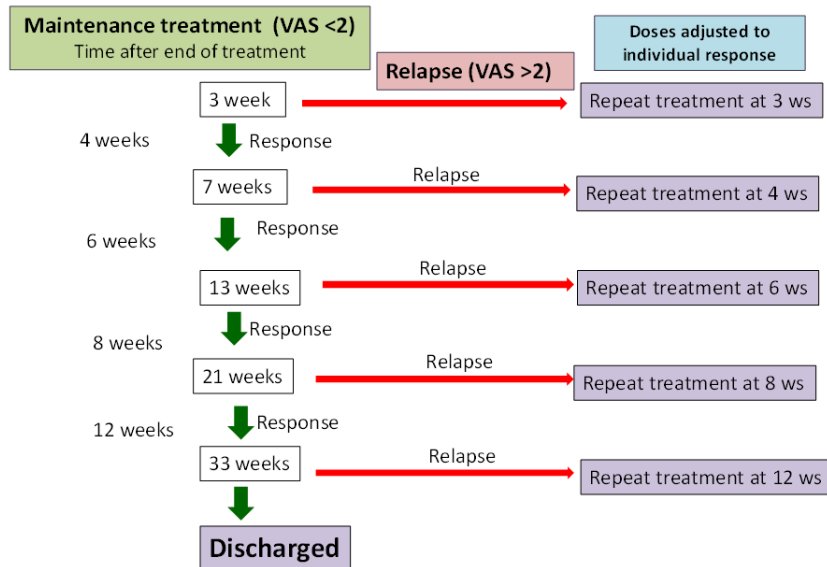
Maintenance treatment (VAS <2)
Time after end of treatment

Relapse (VAS >2)

Doses adjusted to individual response

3 week

Repeat treatment at 3 ws

4 weeks

Response

7 weeks

Relapse

Repeat treatment at 4 ws

6 weeks

Response

13 weeks

Relapse

Repeat treatment at 6 ws

Response

8 weeks

21 weeks

Relapse

Repeat treatment at 8 ws

Response

12 weeks

33 weeks

Relapse

Repeat treatment at 12 ws

Discharged